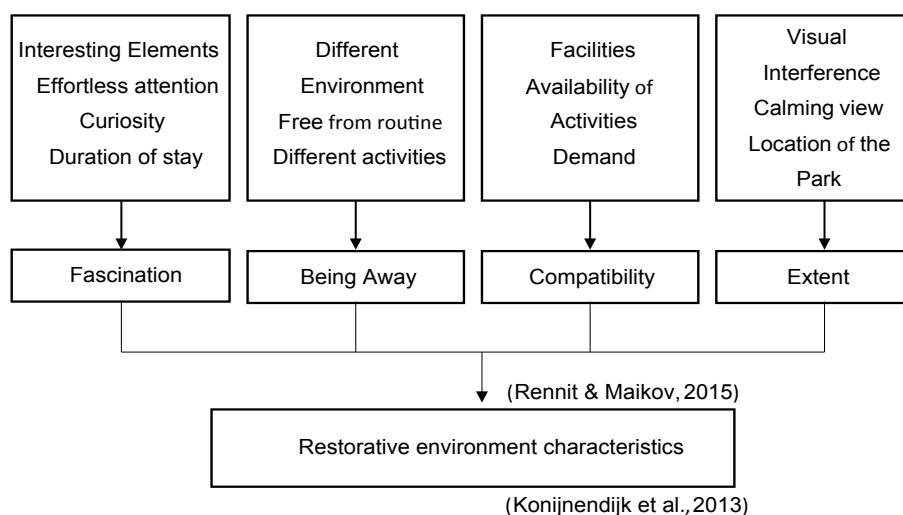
Interesting Elements
Effortless attention
Curiosity
Duration of stay

Different
Environment
Free from routine
Different activities

Facilities
Availability of
Activities
Demand

Visual
Interference
Calming view
Location of the
Park

Fascination

Being Away

Compatibility

Extent

(Rennit & Maikov, 2015)

Restorative environment characteristics

(Konijnendijk et al., 2013)